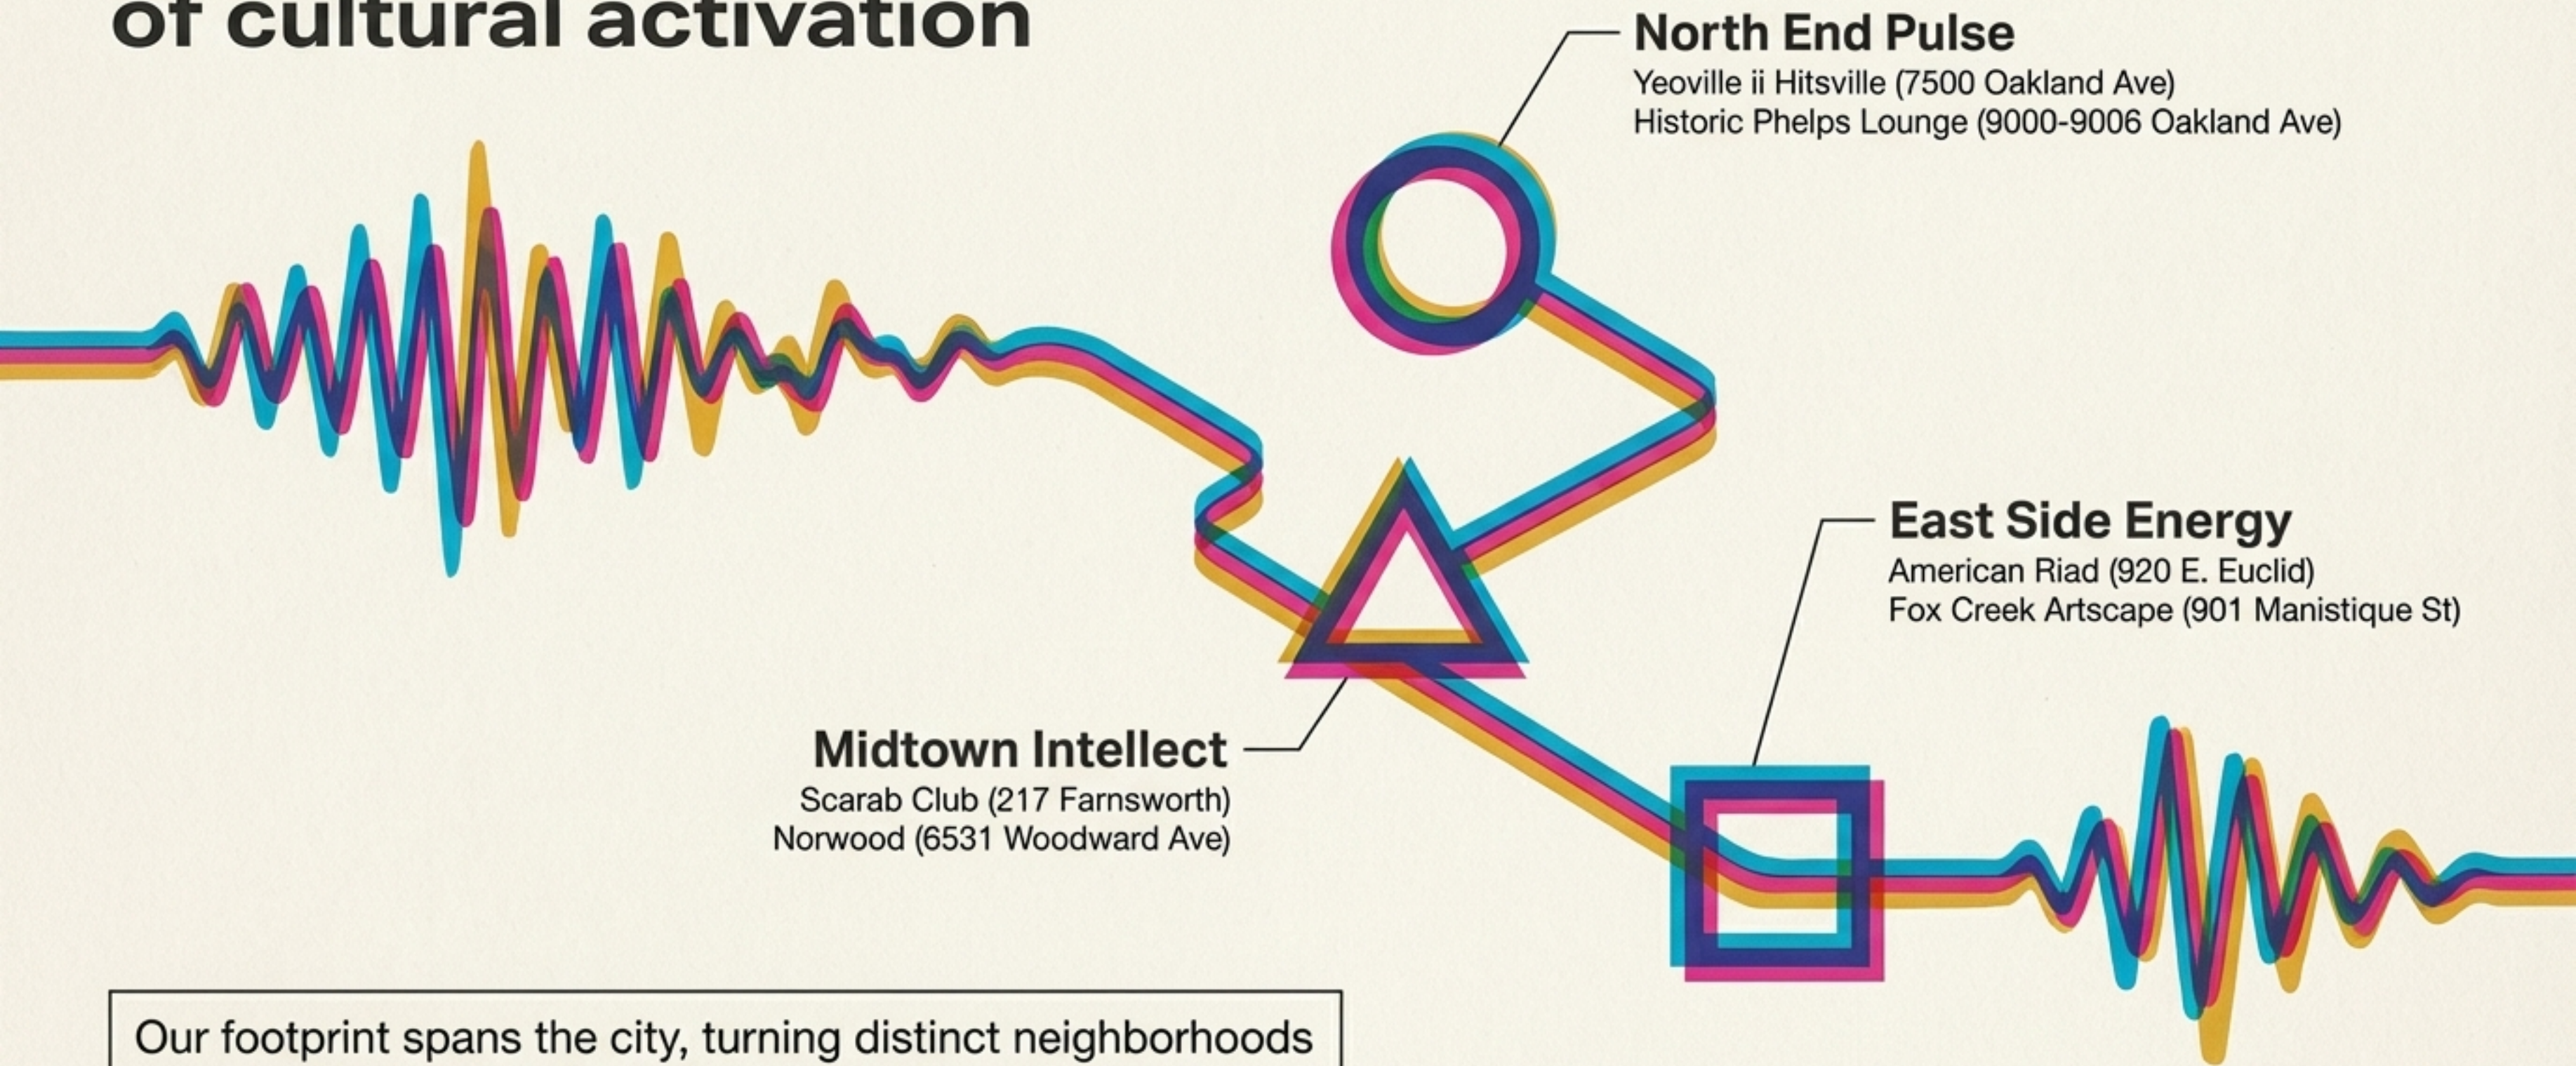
of cultural activation

North End Pulse
Yeoville ii Hitsville (7500 Oakland Ave)
Historic Phelps Lounge (9000-9006 Oakland Ave)

East Side Energy
American Riad (920 E. Euclid)
Fox Creek Artscape (901 Manistique St)

Midtown Intellect
Scarab Club (217 Farnsworth)
Norwood (6531 Woodward Ave)

Our footprint spans the city, turning distinct neighborhoods